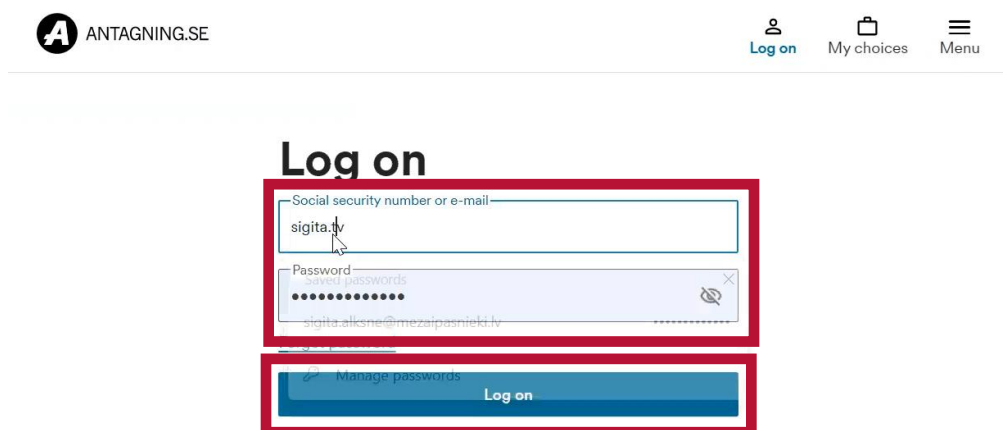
ANTAGNING.SE

Log on

My choices

Menu

Log on

Social security number or e-mail

sigita.lv

Password

Saved passwords

•••••••••••••

sigita.alksne@mezaipasnieki.lv

••••••••••••

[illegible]

Manage passwords

Log on